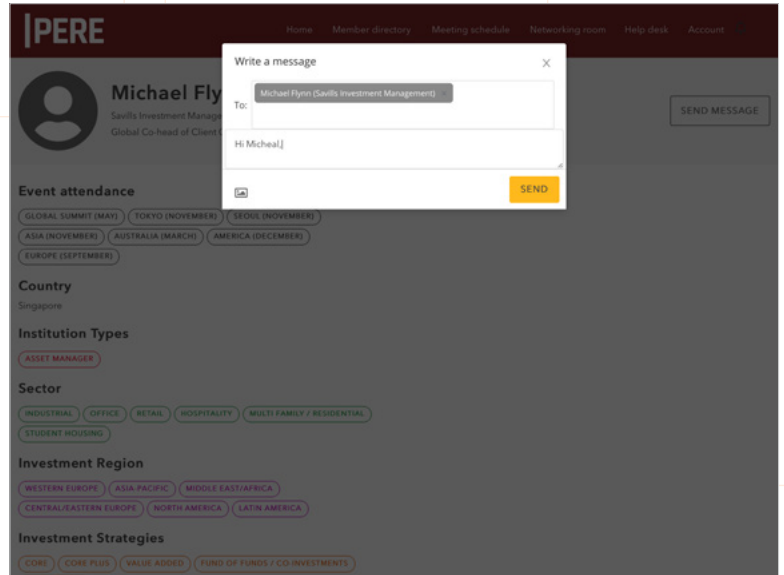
PERE

Home Member directory Meeting schedule Networking room Help desk Account

Michael Fly

Savills Investment Manage

Global Co-head of Client

SEND MESSAGE

Write a message

×

To: Michael Flynn (Savills Investment Management) ×

Hi Micheal,|

SEND

Event attendance

GLOBAL SUMMIT (MAY) TOKYO (NOVEMBER) SEOUL (NOVEMBER) ASIA (NOVEMBER) AUSTRALIA (MARCH) AMERICA (DECEMBER) EUROPE (SEPTEMBER)

Country

Singapore

Institution Types

ASSET MANAGER

Sector

INDUSTRIAL OFFICE RETAIL HOSPITALITY MULTI FAMILY / RESIDENTIAL STUDENT HOUSING

Investment Region

WESTERN EUROPE ASIA PACIFIC MIDDLE EAST/AFRICA CENTRAL/EASTERN EUROPE NORTH AMERICA LATIN AMERICA

Investment Strategies

CORE CORE PLUS VALUE ADDED FUND OF FUNDS / CO-INVESTMENTS